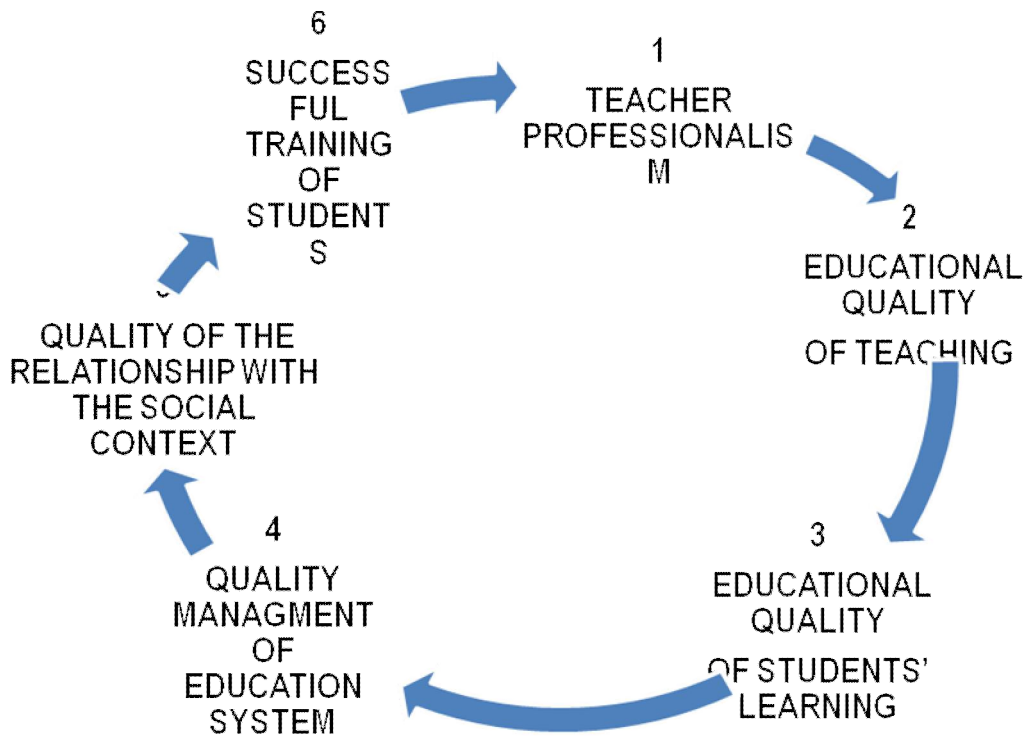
6
SUCCESS FUL TRAINING OF STUDENT S

1
TEACHER PROFESSIONALIS M

2
EDUCATIONAL QUALITY
OF TEACHING

3
EDUCATIONAL QUALITY
OF STUDENTS' LEARNING

4
QUALITY MANAGMENT OF EDUCATION SYSTEM

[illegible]
QUALITY OF THE RELATIONSHIP WITH THE SOCIAL CONTEXT